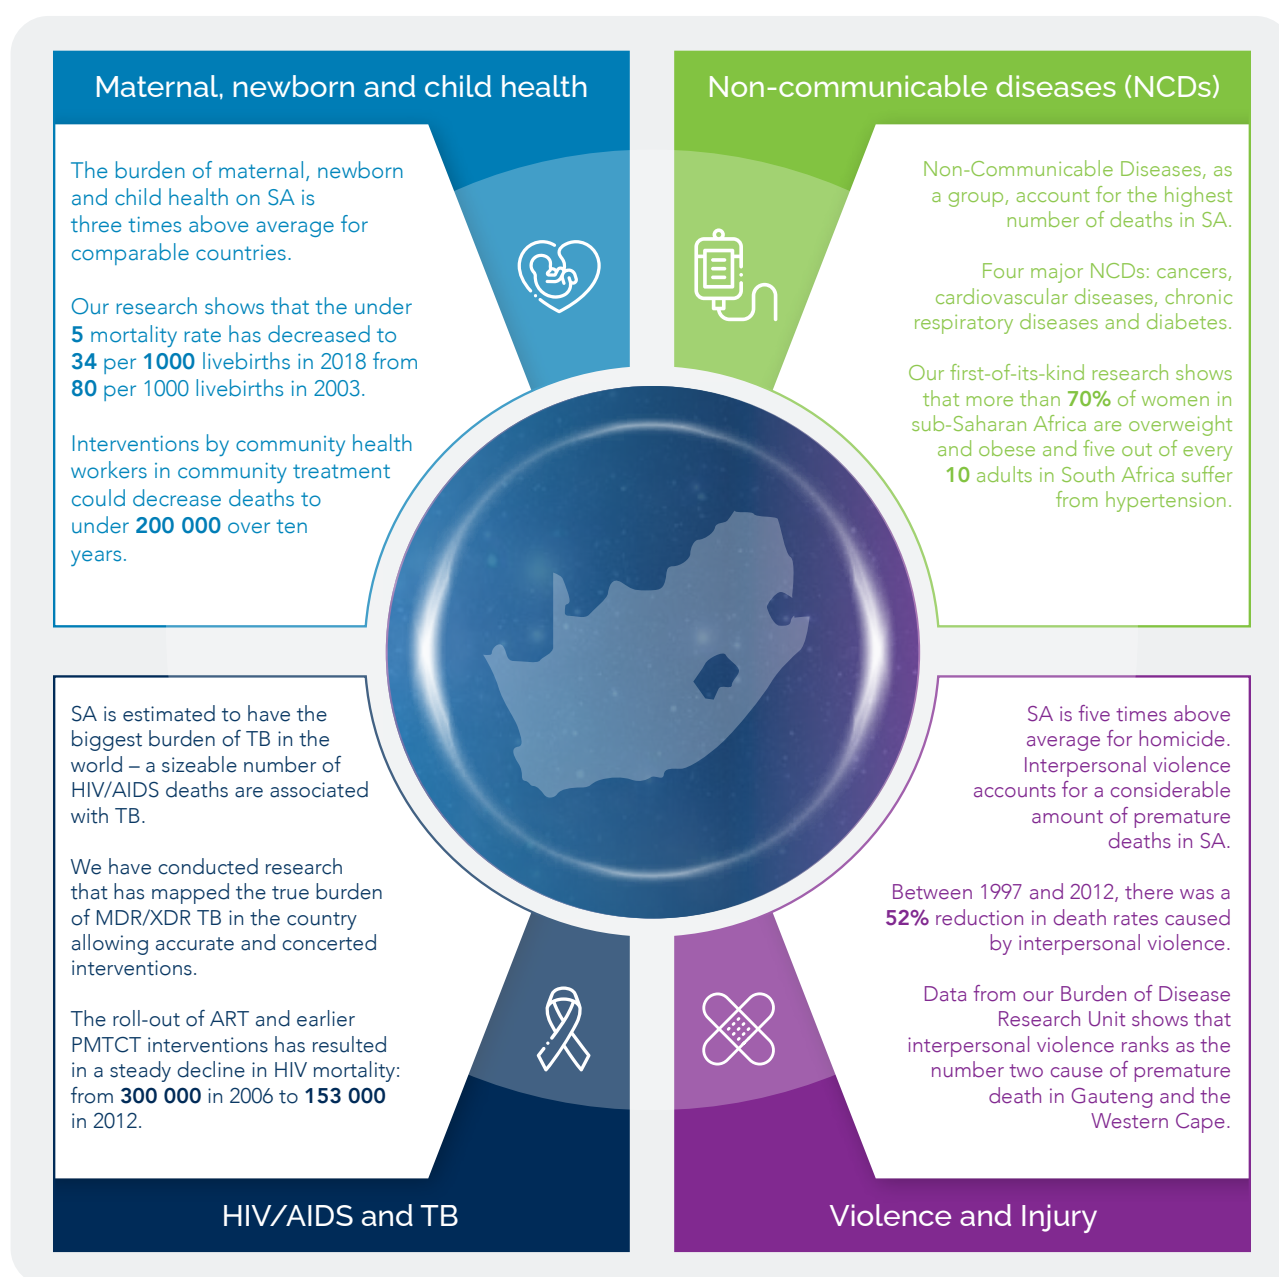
Maternal, newborn and child health

The burden of maternal, newborn and child health on SA is three times above average for comparable countries.

Our research shows that the under 5 mortality rate has decreased to 34 per 1000 livebirths in 2018 from 80 per 1000 livebirths in 2003.

Interventions by community health workers in community treatment could decrease deaths to under 200 000 over ten years.

Non-communicable diseases (NCDs)

Non-Communicable Diseases, as a group, account for the highest number of deaths in SA.

Four major NCDs: cancers, cardiovascular diseases, chronic respiratory diseases and diabetes.

Our first-of-its-kind research shows that more than 70% of women in sub-Saharan Africa are overweight and obese and five out of every 10 adults in South Africa suffer from hypertension.

SA is estimated to have the biggest burden of TB in the world – a sizeable number of HIV/AIDS deaths are associated with TB.

We have conducted research that has mapped the true burden of MDR/XDR TB in the country allowing accurate and concerted interventions.

The roll-out of ART and earlier PMTCT interventions has resulted in a steady decline in HIV mortality: from 300 000 in 2006 to 153 000 in 2012.

HIV/AIDS and TB

SA is five times above average for homicide. Interpersonal violence accounts for a considerable amount of premature deaths in SA.

Between 1997 and 2012, there was a 52% reduction in death rates caused by interpersonal violence.

Data from our Burden of Disease Research Unit shows that interpersonal violence ranks as the number two cause of premature death in Gauteng and the Western Cape.

Violence and Injury